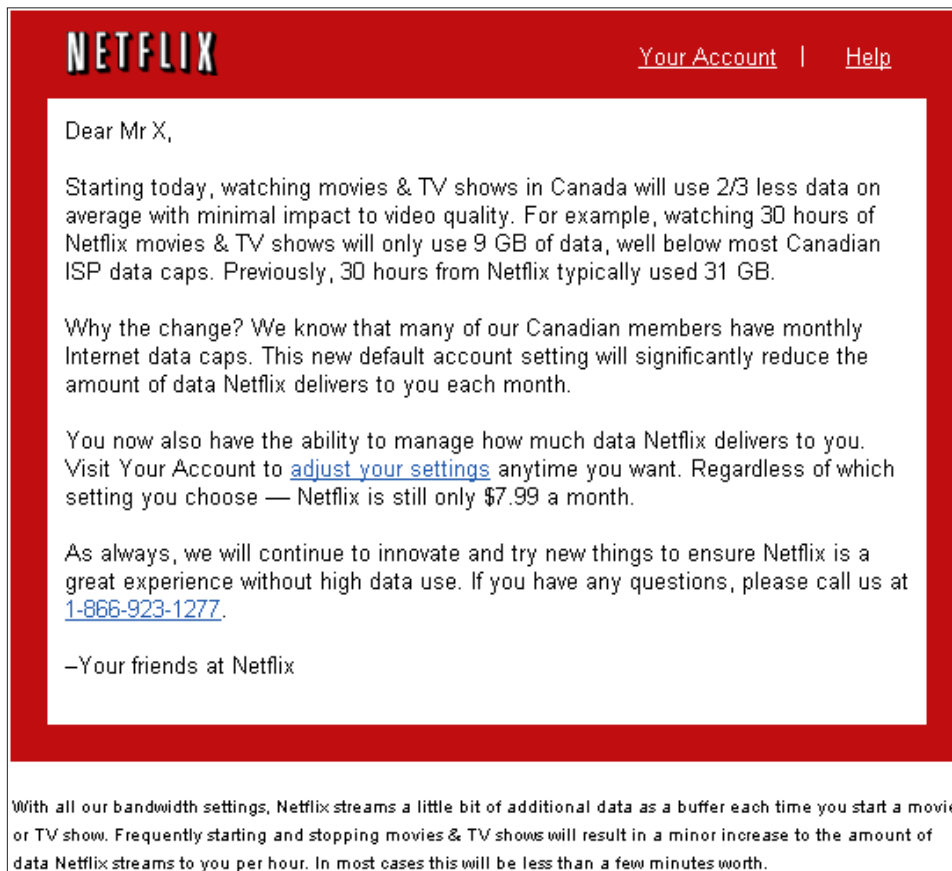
NETFLIX

Your Account | Help

Dear Mr X,

Starting today, watching movies & TV shows in Canada will use 2/3 less data on average with minimal impact to video quality. For example, watching 30 hours of Netflix movies & TV shows will only use 9 GB of data, well below most Canadian ISP data caps. Previously, 30 hours from Netflix typically used 31 GB.

Why the change? We know that many of our Canadian members have monthly Internet data caps. This new default account setting will significantly reduce the amount of data Netflix delivers to you each month.

You now also have the ability to manage how much data Netflix delivers to you. Visit Your Account to adjust your settings anytime you want. Regardless of which setting you choose — Netflix is still only $7.99 a month.

As always, we will continue to innovate and try new things to ensure Netflix is a great experience without high data use. If you have any questions, please call us at 1-866-923-1277.

–Your friends at Netflix

With all our bandwidth settings, Netflix streams a little bit of additional data as a buffer each time you start a movie or TV show. Frequently starting and stopping movies & TV shows will result in a minor increase to the amount of data Netflix streams to you per hour. In most cases this will be less than a few minutes worth.